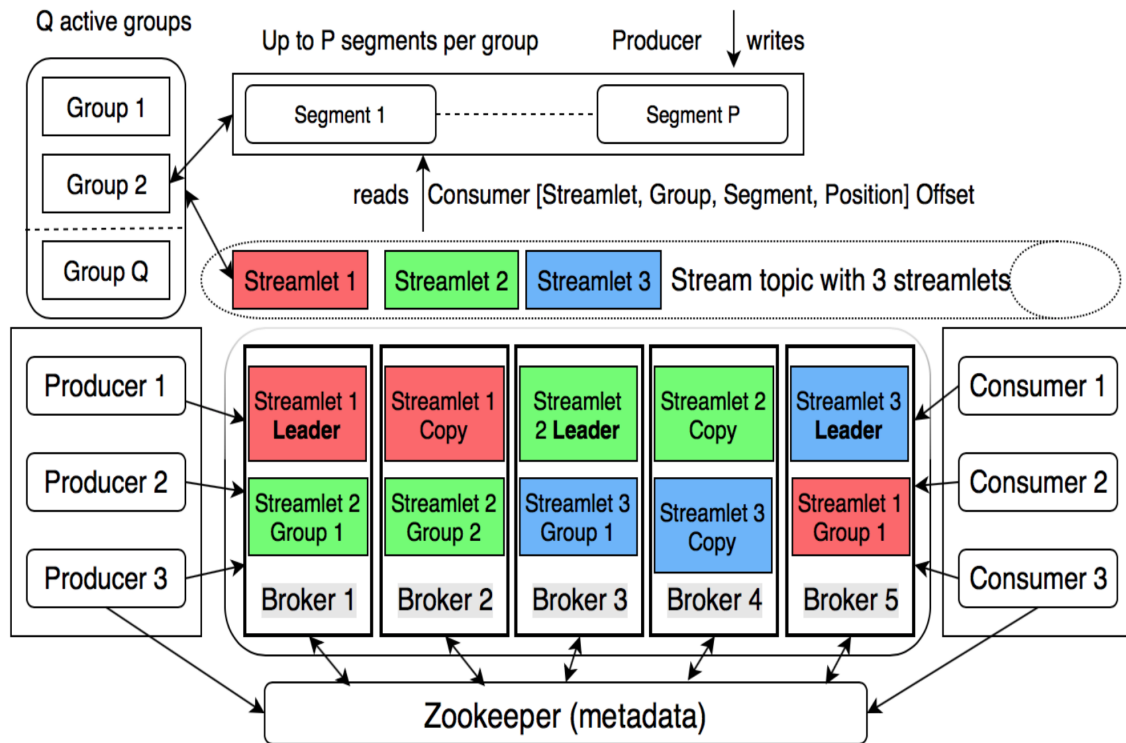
Q active groups

Group 1

Group 2

Group Q

Up to P segments per group

Producer

writes

Segment 1

Segment P

reads

Consumer [Streamlet, Group, Segment, Position] Offset

Streamlet 1

Streamlet 2

Streamlet 3

Stream topic with 3 streamlets

Producer 1

Producer 2

Producer 3

Streamlet 1 **Leader**

Streamlet 2 Group 1

Broker 1

Streamlet 1 Copy

Streamlet 2 Group 2

Broker 2

Streamlet 2 **Leader**

Streamlet 3 Group 1

Broker 3

Streamlet 2 Copy

Streamlet 3 Copy

Broker 4

Streamlet 3 **Leader**

Streamlet 1 Group 1

Broker 5

Consumer 1

Consumer 2

Consumer 3

Zookeeper (metadata)